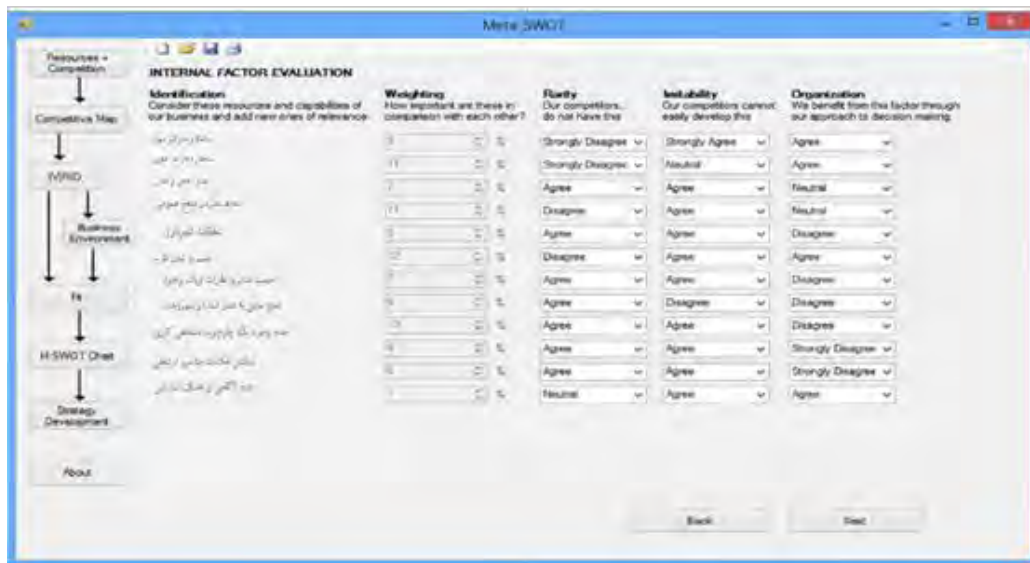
Meta SWOT

Resources + Competition

Competitive Map

VRIO

Business Environment

Fit

M-SWOT Chart

Strategy Development

About

INTERNAL FACTOR EVALUATION

| Identification Consider these resources and capabilities of our business and add new ones of relevance | Weighting How important are these in comparison with each other? | Rarity Our competitors... do not have this | Imitability Our competitors cannot easily develop this | Organization We benefit from this factor through our approach to decision making |
|---|---|---|---|---|
| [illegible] | 5 % | Strongly Disagree | Strongly Agree | Agree |
| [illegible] | 11 % | Strongly Disagree | Neutral | Agree |
| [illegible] | 7 % | Agree | Agree | Neutral |
| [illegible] | 11 % | Disagree | Agree | Neutral |
| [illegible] | 5 % | Agree | Agree | Disagree |
| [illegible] | 12 % | Disagree | Agree | Agree |
| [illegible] | 7 % | Agree | Agree | Disagree |
| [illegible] | 6 % | Agree | Disagree | Disagree |
| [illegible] | 15 % | Agree | Agree | Disagree |
| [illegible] | 6 % | Agree | Agree | Strongly Disagree |
| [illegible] | 6 % | Agree | Agree | Strongly Disagree |
| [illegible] | 7 % | Neutral | Agree | Agree |

Back

Next